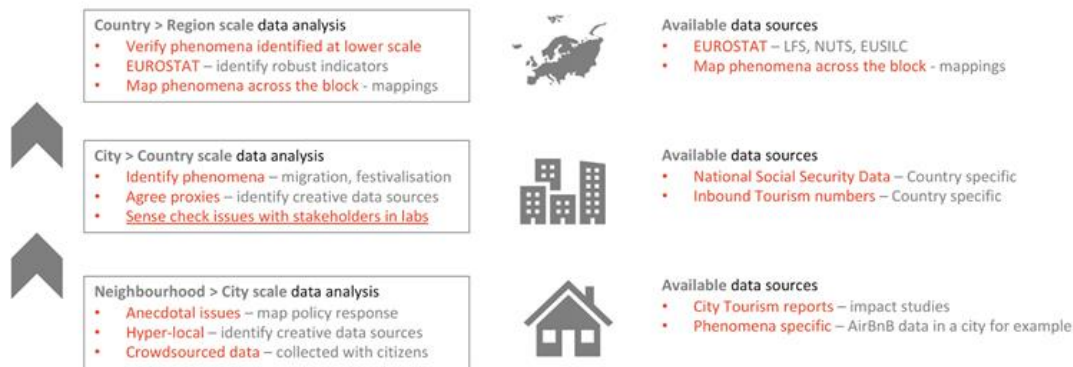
Country > Region scale data analysis
• Verify phenomena identified at lower scale
• EUROSTAT – identify robust indicators
• Map phenomena across the block - mappings

Available data sources
• EUROSTAT – LFS, NUTS, EUSILC
• Map phenomena across the block - mappings

City > Country scale data analysis
• Identify phenomena – migration, festivalisation
• Agree proxies – identify creative data sources
• Sense check issues with stakeholders in labs

Available data sources
• National Social Security Data – Country specific
• Inbound Tourism numbers – Country specific

Neighbourhood > City scale data analysis
• Anecdotal issues – map policy response
• Hyper-local – identify creative data sources
• Crowdsourced data – collected with citizens

Available data sources
• City Tourism reports – impact studies
• Phenomena specific – AirBnB data in a city for example